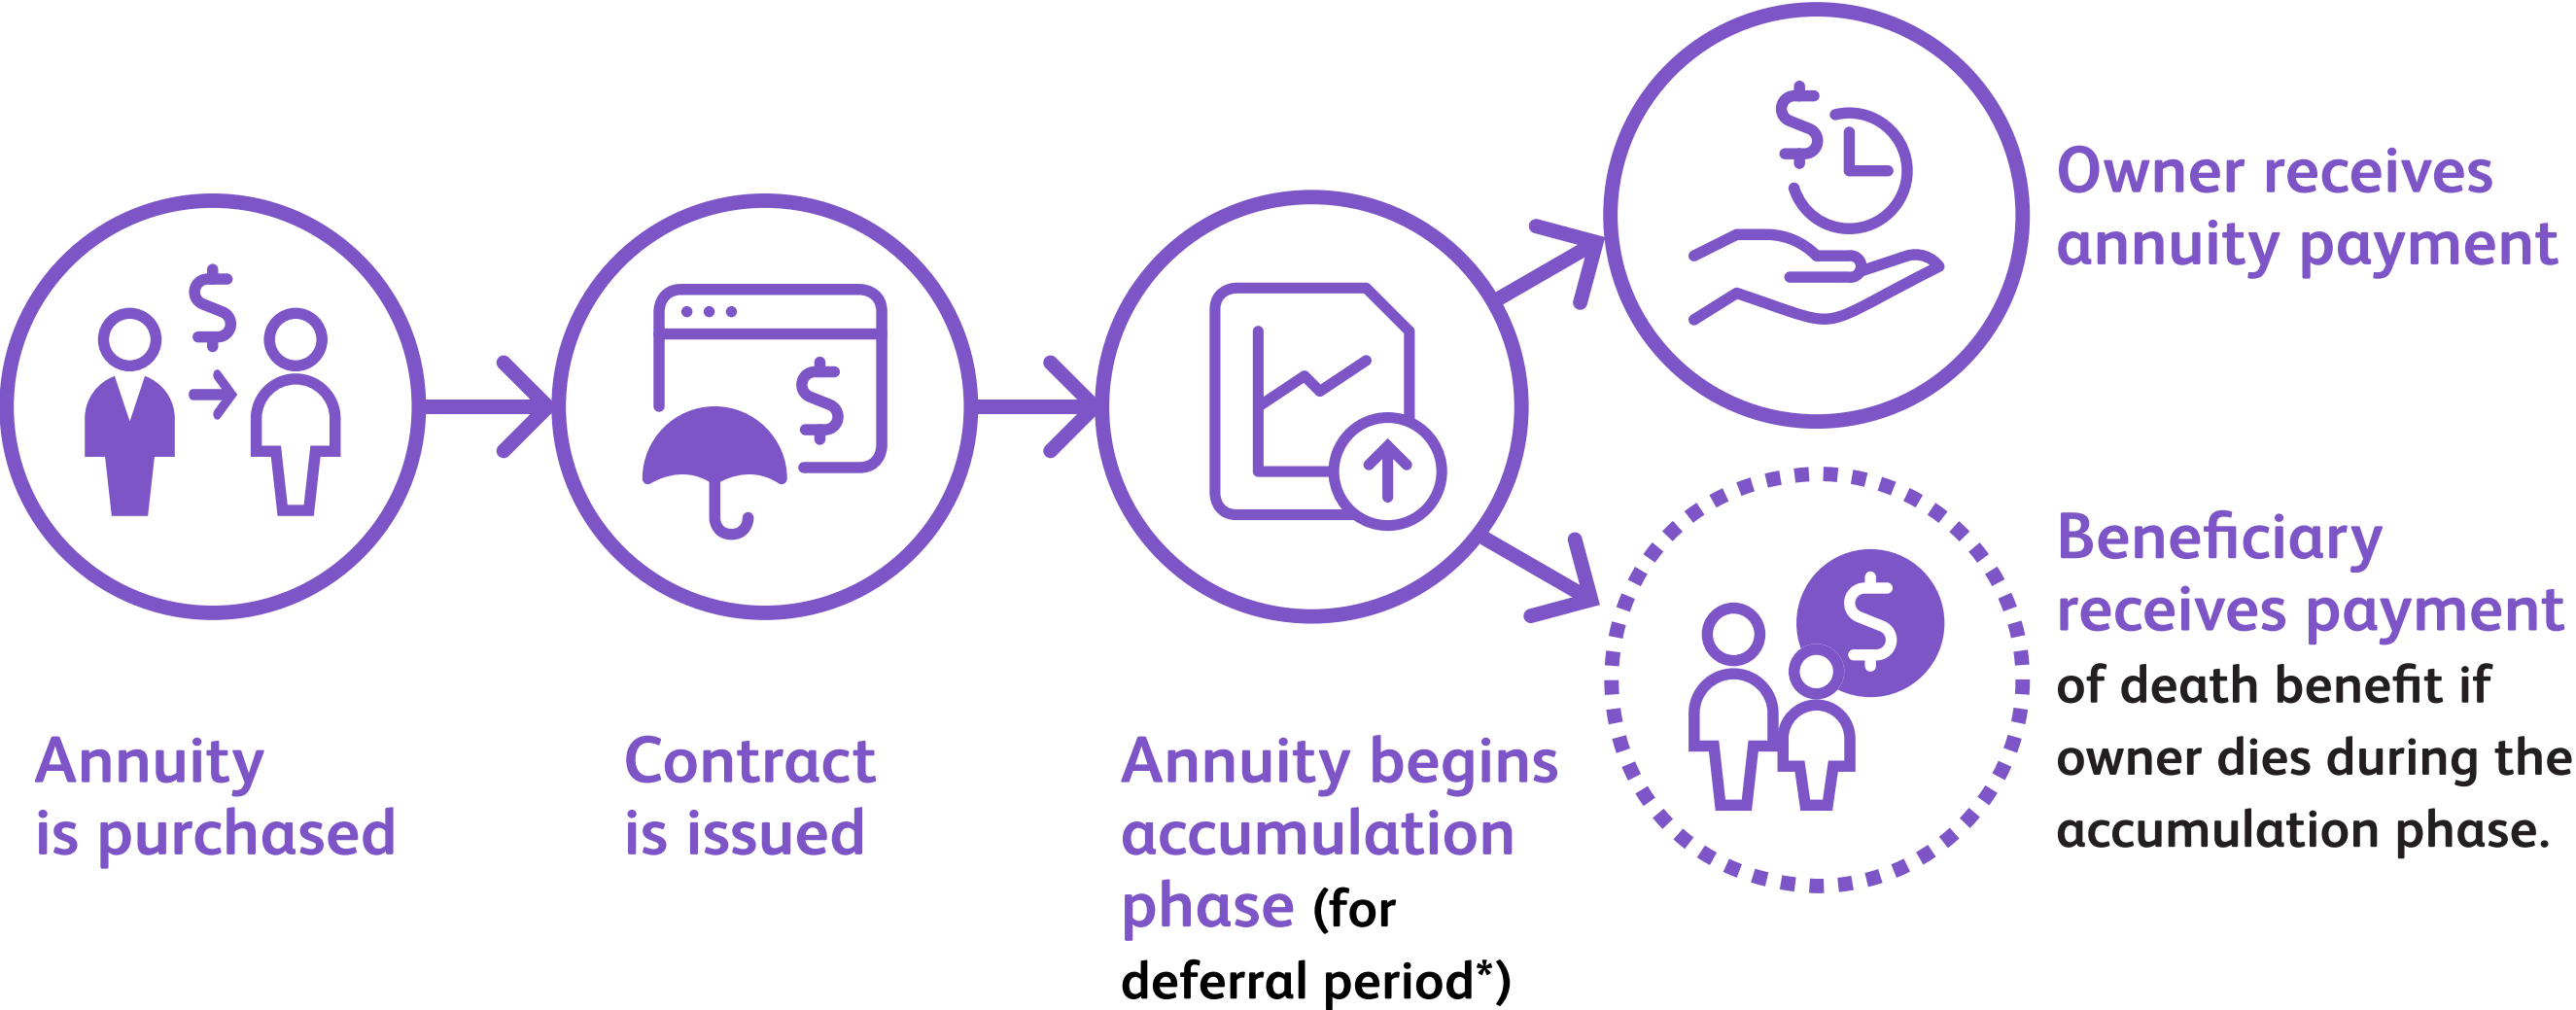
$

$

$

$

Owner receives annuity payment

Beneficiary receives payment of death benefit if owner dies during the accumulation phase.

Annuity is purchased

Contract is issued

Annuity begins accumulation phase (for deferral period*)